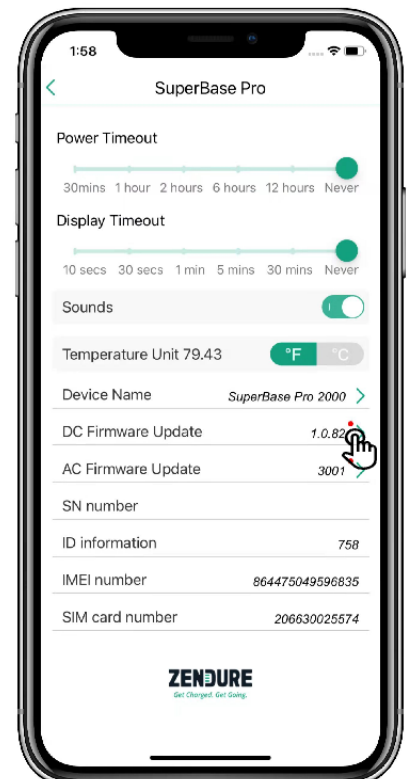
1:58

<

SuperBase Pro

Power Timeout

30mins 1 hour 2 hours 6 hours 12 hours Never

Display Timeout

10 secs 30 secs 1 min 5 mins 30 mins Never

Sounds

Temperature Unit 79.43 °F °C

Device Name SuperBase Pro 2000 >

DC Firmware Update 1.0.8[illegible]

AC Firmware Update 3001 >

SN number

ID information 758

IMEI number 864475049596835

SIM card number 206630025574

ZENDURE
Get Charged. Get Going.